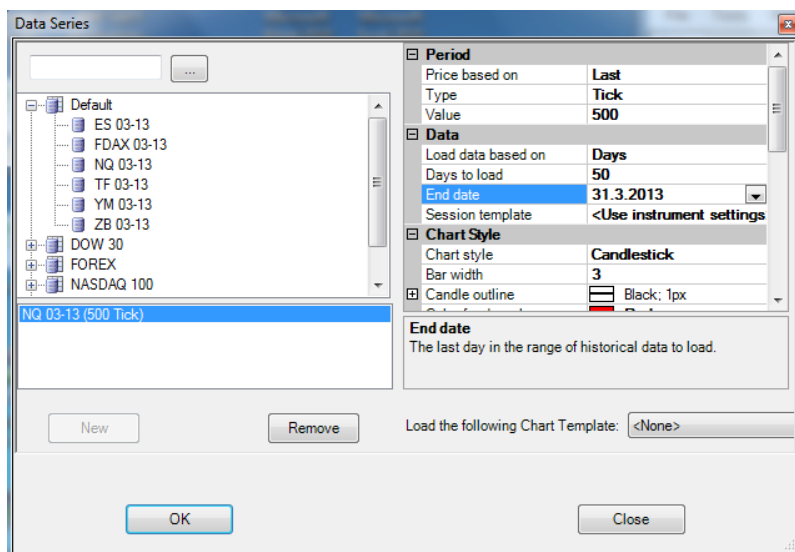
Data Series

...

Default
ES 03-13
FDAX 03-13
NQ 03-13
TF 03-13
YM 03-13
ZB 03-13
DOW 30
FOREX
NASDAQ 100

NQ 03-13 (500 Tick)

| Period | |
|---|---|
| Price based on | Last |
| Type | Tick |
| Value | 500 |
| Data | |
| Load data based on | Days |
| Days to load | 50 |
| End date | 31.3.2013 |
| Session template | <Use instrument settings |
| Chart Style | |
| Chart style | Candlestick |
| Bar width | 3 |
| Candle outline | Black; 1px |
| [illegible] | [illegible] |

End date
The last day in the range of historical data to load.

New
Remove

Load the following Chart Template: <None>

OK
Close